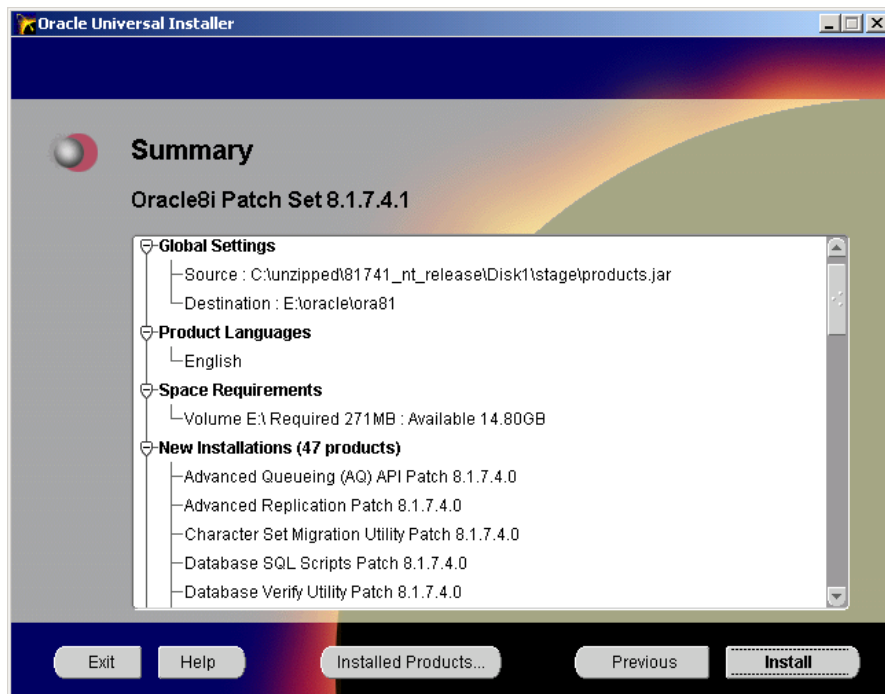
Oracle Universal Installer

Summary

Oracle8i Patch Set 8.1.7.4.1

Global Settings
Source : C:\unzipped\81741_nt_release\Disk1\stage\products.jar
Destination : E:\oracle\ora81
Product Languages
English
Space Requirements
Volume E:\ Required 271MB : Available 14.80GB
New Installations (47 products)
Advanced Queueing (AQ) API Patch 8.1.7.4.0
Advanced Replication Patch 8.1.7.4.0
Character Set Migration Utility Patch 8.1.7.4.0
Database SQL Scripts Patch 8.1.7.4.0
Database Verify Utility Patch 8.1.7.4.0

Exit Help Installed Products... Previous Install